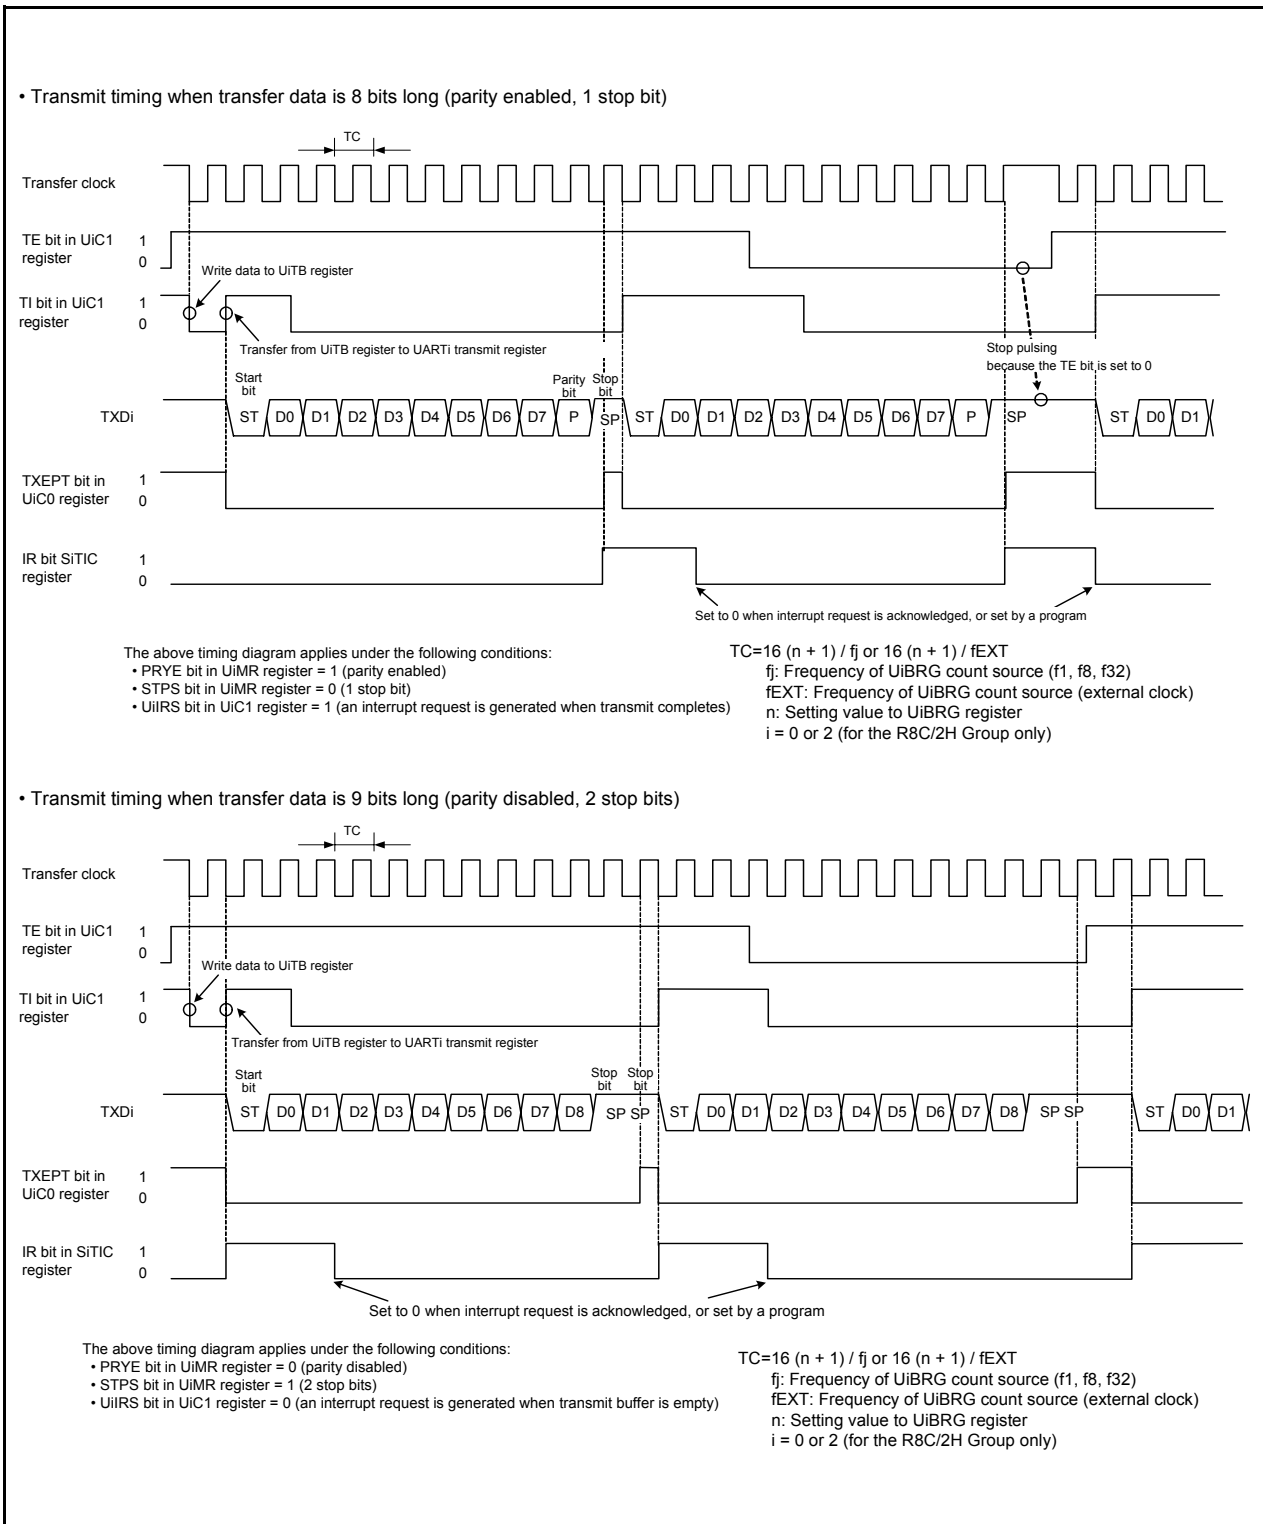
• Transmit timing when transfer data is 8 bits long (parity enabled, 1 stop bit)

TC

Transfer clock

TE bit in UiC1 register
1
0

Write data to UiTB register

TI bit in UiC1 register
1
0

Transfer from UiTB register to UARTi transmit register

Stop pulsing because the TE bit is set to 0

Start bit
Parity bit
Stop bit

TXDi
ST D0 D1 D2 D3 D4 D5 D6 D7 P SP ST D0 D1 D2 D3 D4 D5 D6 D7 P SP ST D0 D1

TXEPT bit in UiC0 register
1
0

IR bit SiTIC register
1
0

Set to 0 when interrupt request is acknowledged, or set by a program

The above timing diagram applies under the following conditions:
• PRYE bit in UiMR register = 1 (parity enabled)
• STPS bit in UiMR register = 0 (1 stop bit)
• UiIRS bit in UiC1 register = 1 (an interrupt request is generated when transmit completes)

TC=16 (n + 1) / fj or 16 (n + 1) / fEXT
fj: Frequency of UiBRG count source (f1, f8, f32)
fEXT: Frequency of UiBRG count source (external clock)
n: Setting value to UiBRG register
i = 0 or 2 (for the R8C/2H Group only)

• Transmit timing when transfer data is 9 bits long (parity disabled, 2 stop bits)

TC

Transfer clock

TE bit in UiC1 register
1
0

Write data to UiTB register

TI bit in UiC1 register
1
0

Transfer from UiTB register to UARTi transmit register

Start bit
Stop bit
Stop bit

TXDi
ST D0 D1 D2 D3 D4 D5 D6 D7 D8 SP SP ST D0 D1 D2 D3 D4 D5 D6 D7 D8 SP SP ST D0 D1

TXEPT bit in UiC0 register
1
0

IR bit in SiTIC register
1
0

Set to 0 when interrupt request is acknowledged, or set by a program

The above timing diagram applies under the following conditions:
• PRYE bit in UiMR register = 0 (parity disabled)
• STPS bit in UiMR register = 1 (2 stop bits)
• UiIRS bit in UiC1 register = 0 (an interrupt request is generated when transmit buffer is empty)

TC=16 (n + 1) / fj or 16 (n + 1) / fEXT
fj: Frequency of UiBRG count source (f1, f8, f32)
fEXT: Frequency of UiBRG count source (external clock)
n: Setting value to UiBRG register
i = 0 or 2 (for the R8C/2H Group only)